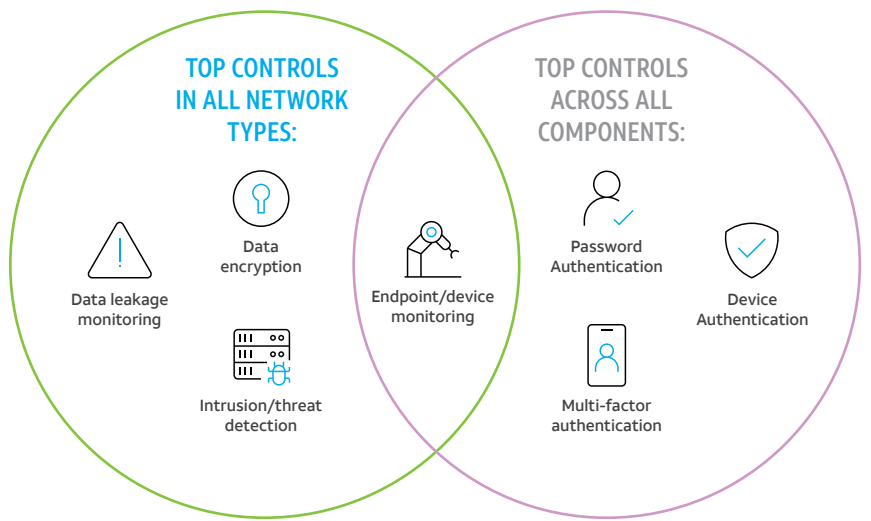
TOP CONTROLS IN ALL NETWORK TYPES:

Data encryption

Data leakage monitoring

Intrusion/threat detection

Endpoint/device monitoring

TOP CONTROLS ACROSS ALL COMPONENTS:

Password Authentication

Device Authentication

Multi-factor authentication